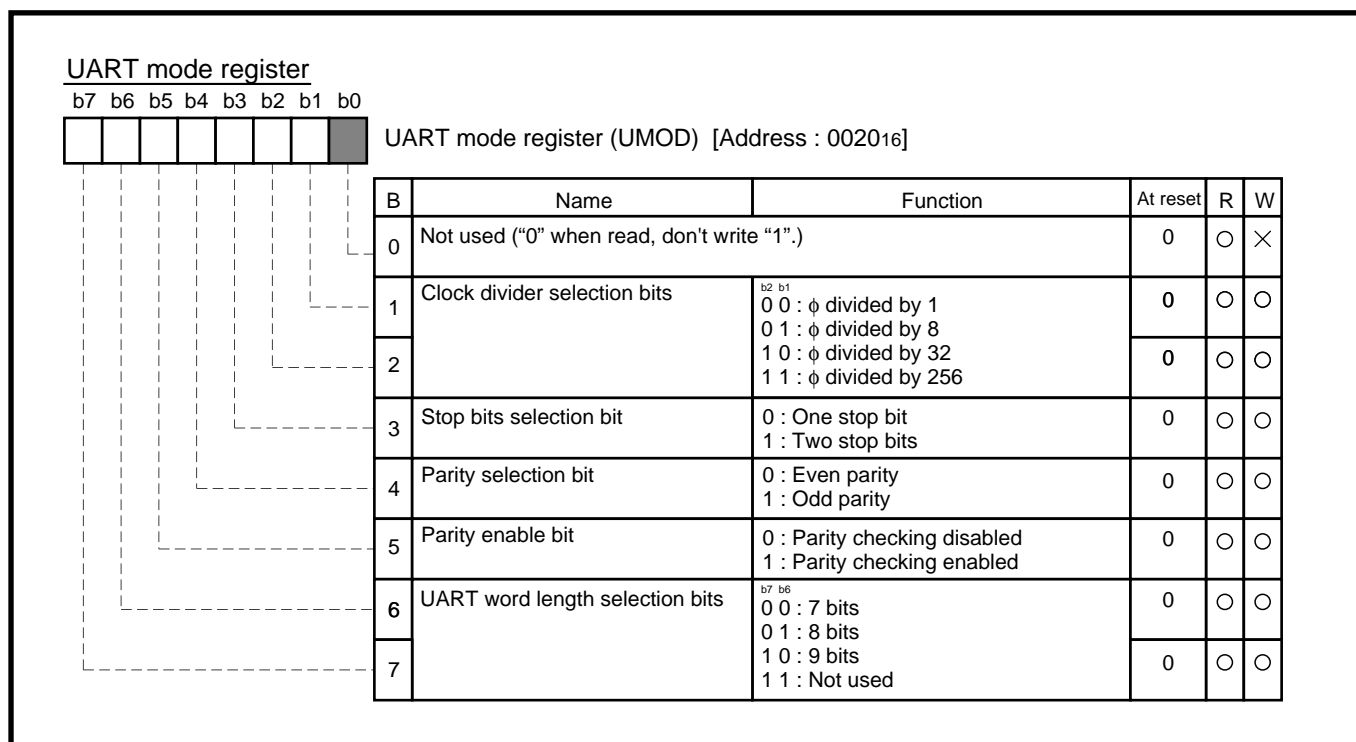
UART mode register

b7 b6 b5 b4 b3 b2 b1 b0

UART mode register (UMOD) [Address : $0020_{16}$]

| B | Name | Function | At reset | R | W |
|---|---|---|---|---|---|
| 0 | Not used ("0" when read, don't write "1".) | | 0 | ○ | × |
| 1 | Clock divider selection bits | b2 b1<br>0 0 : $\phi$ divided by 1<br>0 1 : $\phi$ divided by 8<br>1 0 : $\phi$ divided by 32<br>1 1 : $\phi$ divided by 256 | 0 | ○ | ○ |
| 2 | | | 0 | ○ | ○ |
| 3 | Stop bits selection bit | 0 : One stop bit<br>1 : Two stop bits | 0 | ○ | ○ |
| 4 | Parity selection bit | 0 : Even parity<br>1 : Odd parity | 0 | ○ | ○ |
| 5 | Parity enable bit | 0 : Parity checking disabled<br>1 : Parity checking enabled | 0 | ○ | ○ |
| 6 | UART word length selection bits | b7 b6<br>0 0 : 7 bits<br>0 1 : 8 bits<br>1 0 : 9 bits<br>1 1 : Not used | 0 | ○ | ○ |
| 7 | | | 0 | ○ | ○ |